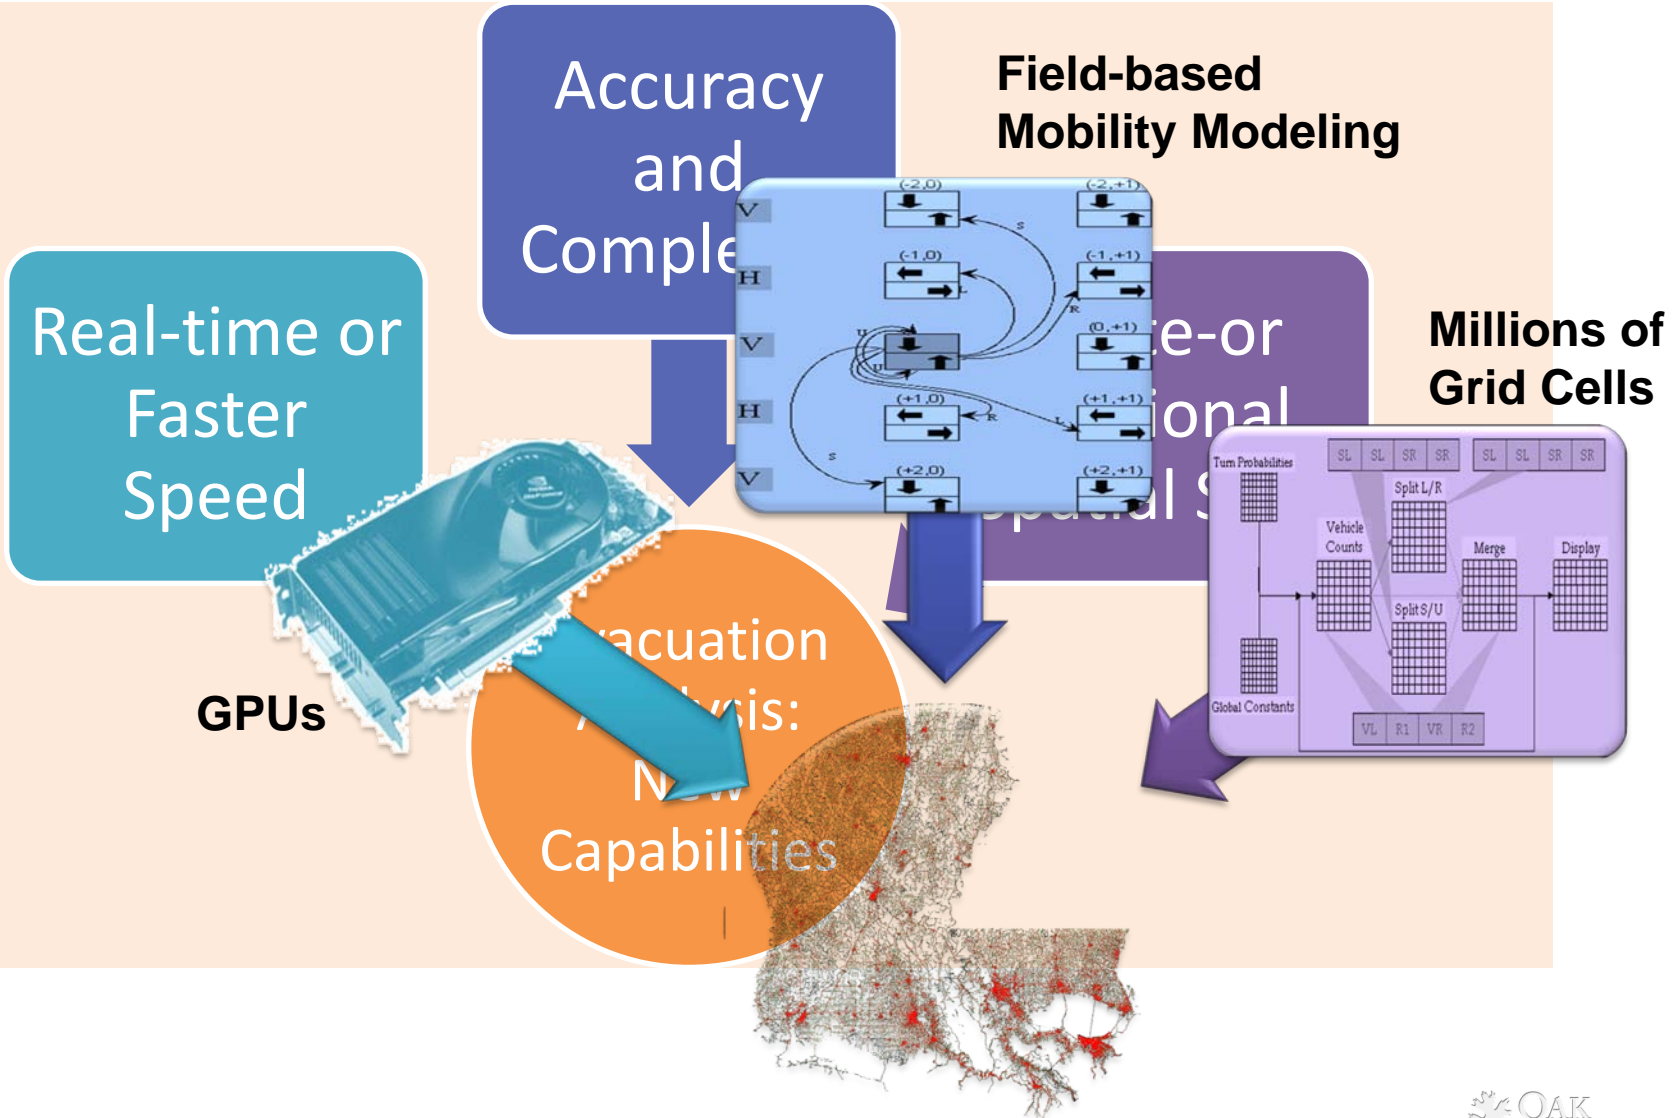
Accuracy and Comple

Field-based Mobility Modeling

Real-time or Faster Speed

V
H
V
H
V

(-2,0)
(-2,+1)
(-1,0)
(-1,+1)
(0,+1)
(+1,0)
(+1,+1)
(+2,0)
(+2,+1)
S
L
R
U
L
R
S

e-or
ional
l S
patial

Millions of Grid Cells

Turn Probabilities
SL SL SR SR SL SL SR SR
Split L/R
Vehicle Counts
Merge
Display
Split S/U
Global Constants
VL R1 VR R2

GPUs

acuation
lysis:
N
Capabilities

OAK